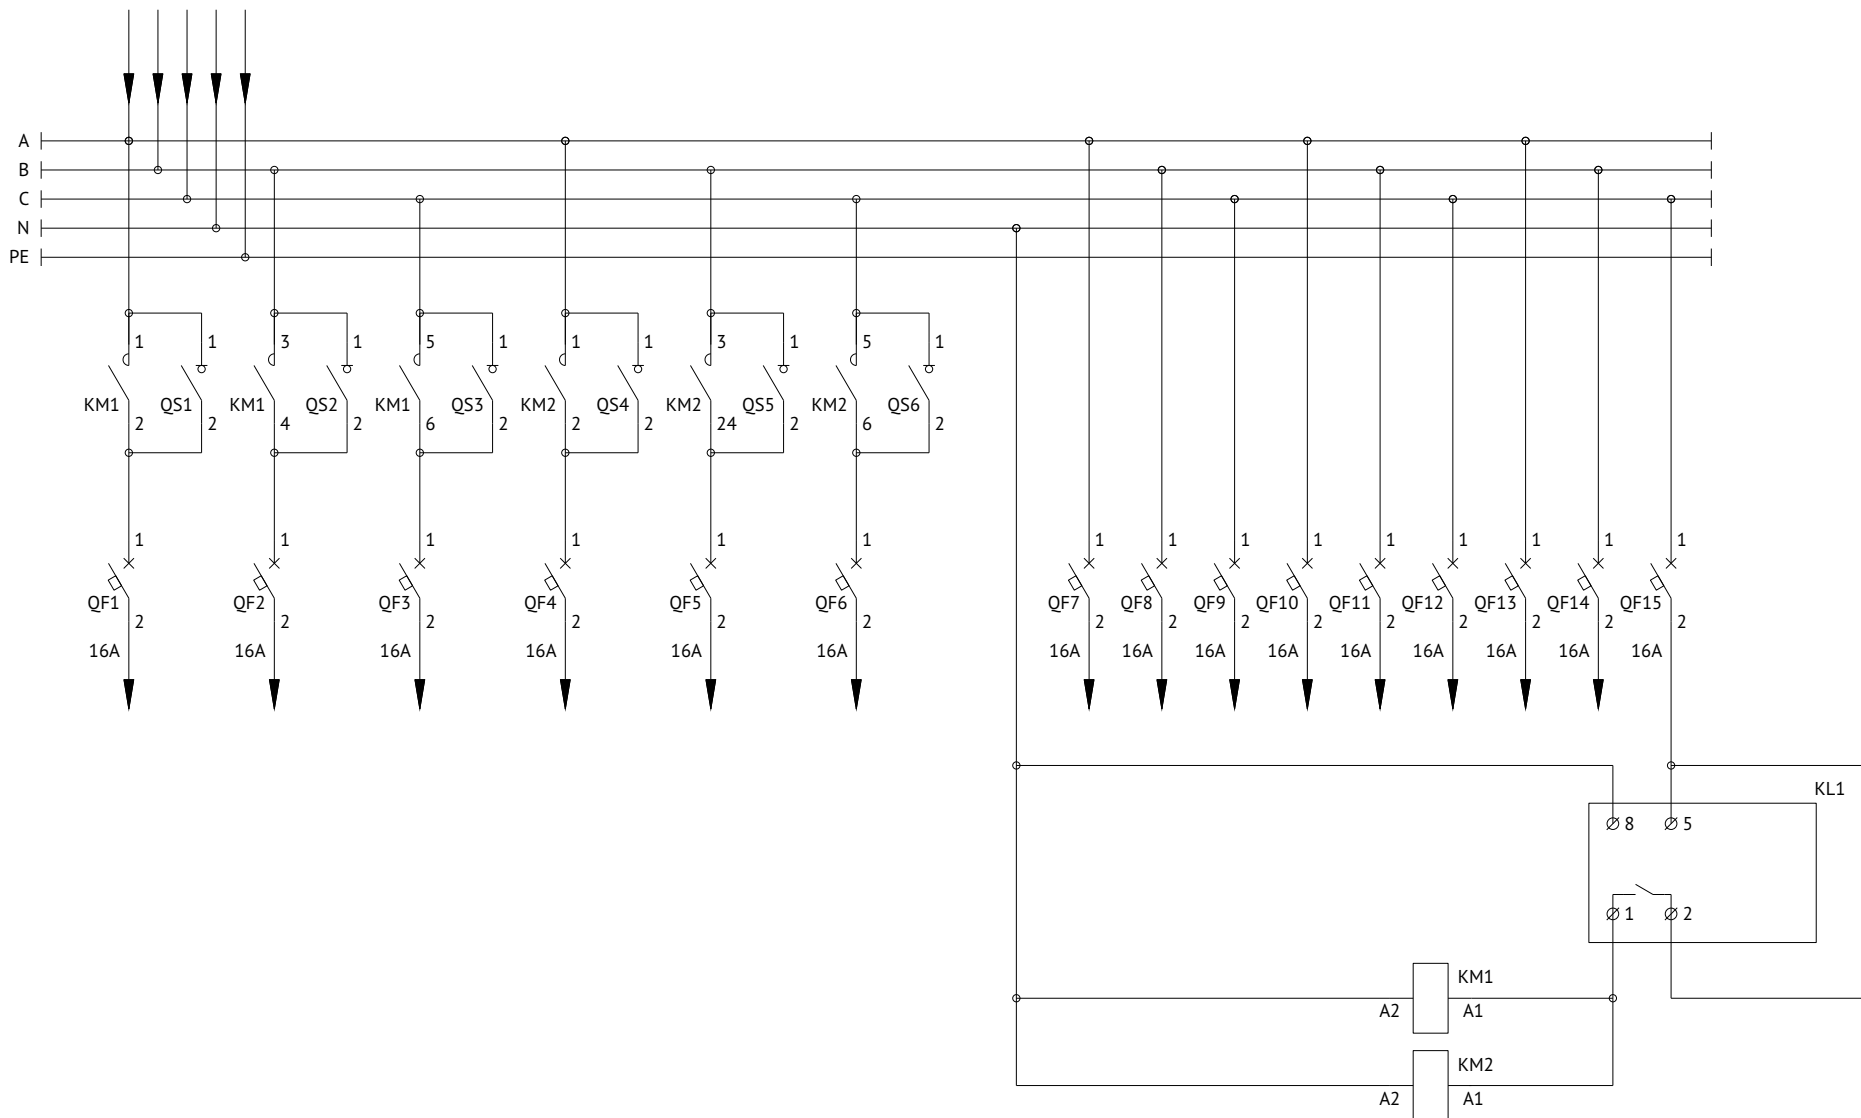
A
B
C
N
PE

1 1 3 1 5 1 1 1 3 1 5 1

KM1 QS1 KM1 QS2 KM1 QS3 KM2 QS4 KM2 QS5 KM2 QS6

2 2 4 2 6 2 2 2 24 2 6 2

1 1 1 1 1 1

QF1 QF2 QF3 QF4 QF5 QF6

2 2 2 2 2 2

16A 16A 16A 16A 16A 16A

1 1 1 1 1 1 1 1 1

QF7 QF8 QF9 QF10 QF11 QF12 QF13 QF14 QF15

2 2 2 2 2 2 2 2 2

16A 16A 16A 16A 16A 16A 16A 16A 16A

KL1
8 5
1 2

KM1
A2 A1

KM2
A2 A1